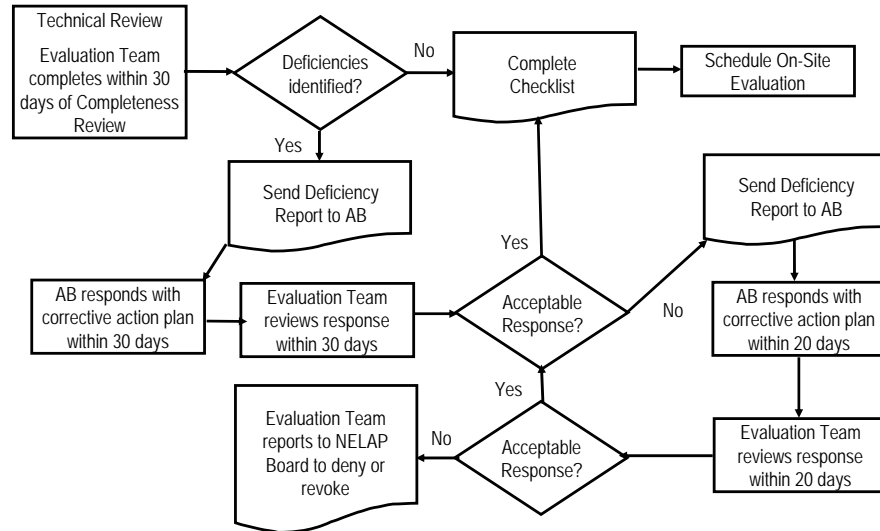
Technical Review

Evaluation Team completes within 30 days of Completeness Review

Deficiencies identified?

No

Complete Checklist

Schedule On-Site Evaluation

Yes

Send Deficiency Report to AB

Send Deficiency Report to AB

Yes

AB responds with corrective action plan within 30 days

Evaluation Team reviews response within 30 days

Acceptable Response?

No

AB responds with corrective action plan within 20 days

Yes

Evaluation Team reports to NELAP Board to deny or revoke

No

Acceptable Response?

Evaluation Team reviews response within 20 days